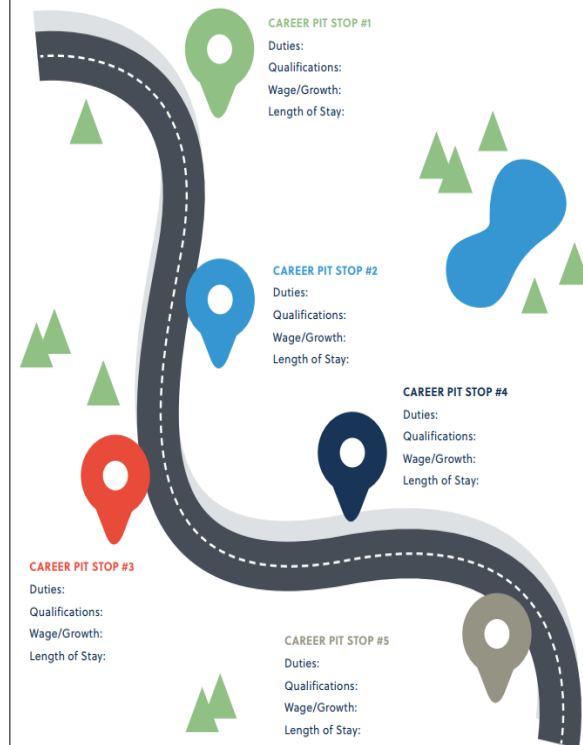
CAREER PIT STOP #1
Duties:
Qualifications:
Wage/Growth:
Length of Stay:

CAREER PIT STOP #2
Duties:
Qualifications:
Wage/Growth:
Length of Stay:

CAREER PIT STOP #4
Duties:
Qualifications:
Wage/Growth:
Length of Stay:

CAREER PIT STOP #3
Duties:
Qualifications:
Wage/Growth:
Length of Stay:

CAREER PIT STOP #5
Duties:
Qualifications:
Wage/Growth:
Length of Stay: